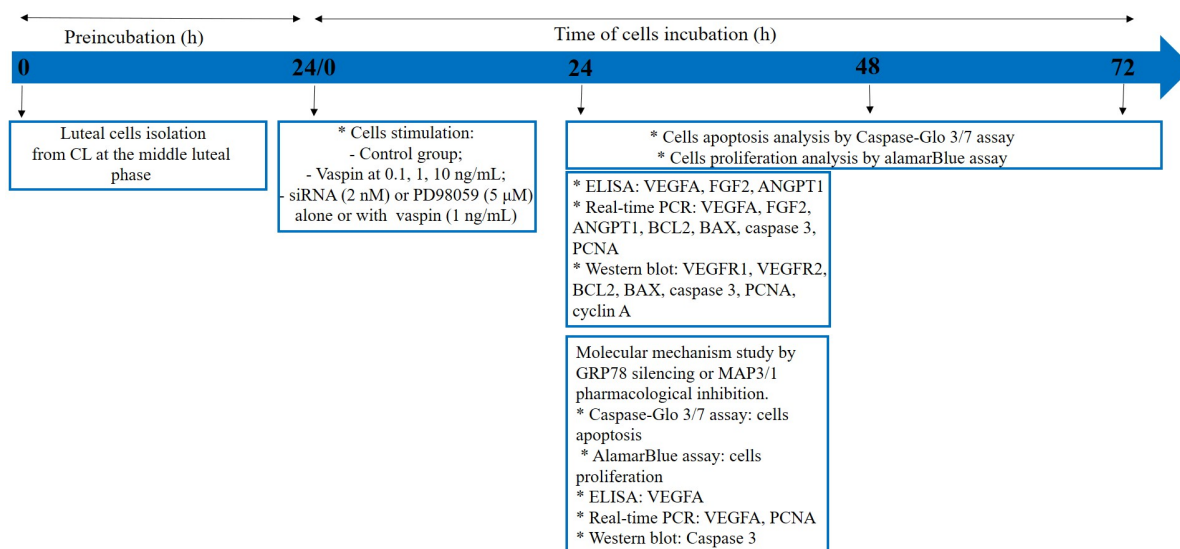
Preincubation (h)

Time of cells incubation (h)

0

24/0

24

48

72

Luteal cells isolation from CL at the middle luteal phase

* Cells stimulation:
- Control group;
- Vaspin at 0.1, 1, 10 ng/mL;
- siRNA (2 nM) or PD98059 (5 μM) alone or with vaspin (1 ng/mL)

* Cells apoptosis analysis by Caspase-Glo 3/7 assay
* Cells proliferation analysis by alamarBlue assay

* ELISA: VEGFA, FGF2, ANGPT1
* Real-time PCR: VEGFA, FGF2, ANGPT1, BCL2, BAX, caspase 3, PCNA
* Western blot: VEGFR1, VEGFR2, BCL2, BAX, caspase 3, PCNA, cyclin A

Molecular mechanism study by GRP78 silencing or MAP3/1 pharmacological inhibition.
* Caspase-Glo 3/7 assay: cells apoptosis
* AlamarBlue assay: cells proliferation
* ELISA: VEGFA
* Real-time PCR: VEGFA, PCNA
* Western blot: Caspase 3